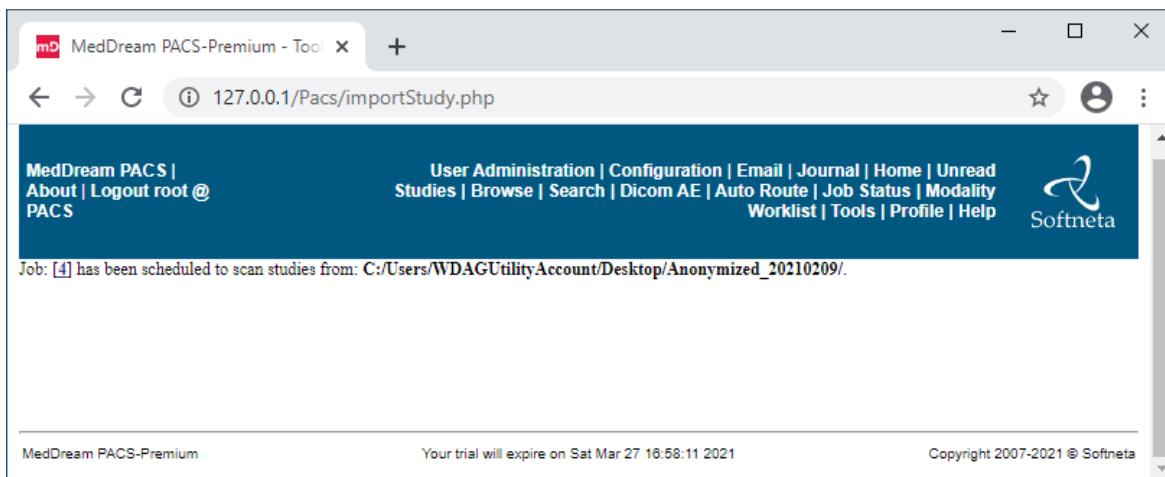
mD MedDream PACS-Premium - Tool

127.0.0.1/Pacs/importStudy.php

MedDream PACS | About | Logout root @ PACS

User Administration | Configuration | Email | Journal | Home | Unread Studies | Browse | Search | Dicom AE | Auto Route | Job Status | Modality Worklist | Tools | Profile | Help

Softneta

Job: [4] has been scheduled to scan studies from: **C:/Users/WDAGUtilityAccount/Desktop/Anonymized_20210209/**.

MedDream PACS-Premium

Your trial will expire on Sat Mar 27 16:58:11 2021

Copyright 2007-2021 © Softneta